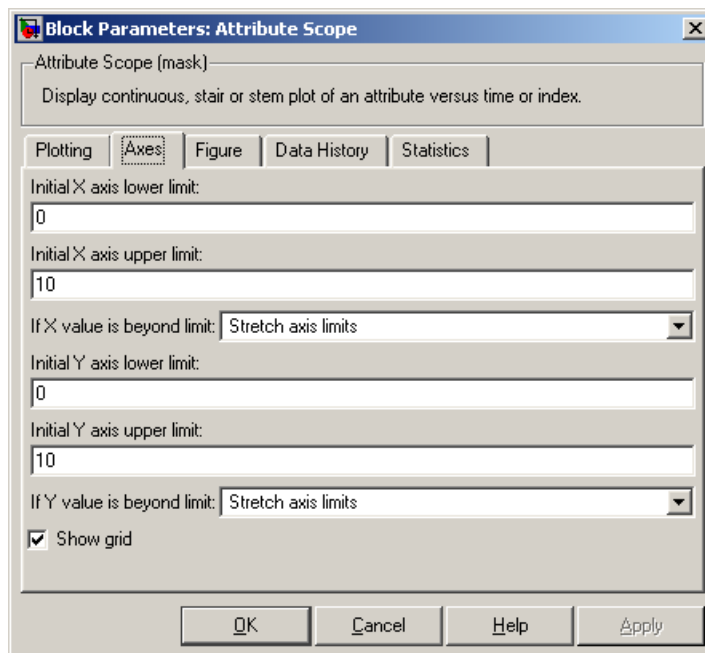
Block Parameters: Attribute Scope

Attribute Scope (mask)

Display continuous, stair or stem plot of an attribute versus time or index.

Plotting | Axes | Figure | Data History | Statistics

Initial X axis lower limit:

0

Initial X axis upper limit:

10

If X value is beyond limit: Stretch axis limits

Initial Y axis lower limit:

0

Initial Y axis upper limit:

10

If Y value is beyond limit: Stretch axis limits

Show grid

OK | Cancel | Help | Apply